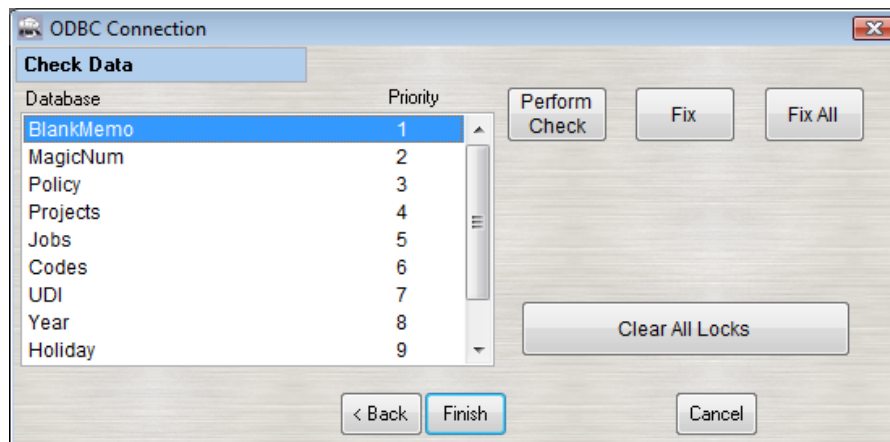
ODBC Connection

Check Data

| Database | Priority |
|---|---|
| BlankMemo | 1 |
| MagicNum | 2 |
| Policy | 3 |
| Projects | 4 |
| Jobs | 5 |
| Codes | 6 |
| UDI | 7 |
| Year | 8 |
| Holiday | 9 |

Perform Check

Fix

Fix All

Clear All Locks

< Back

Finish

Cancel